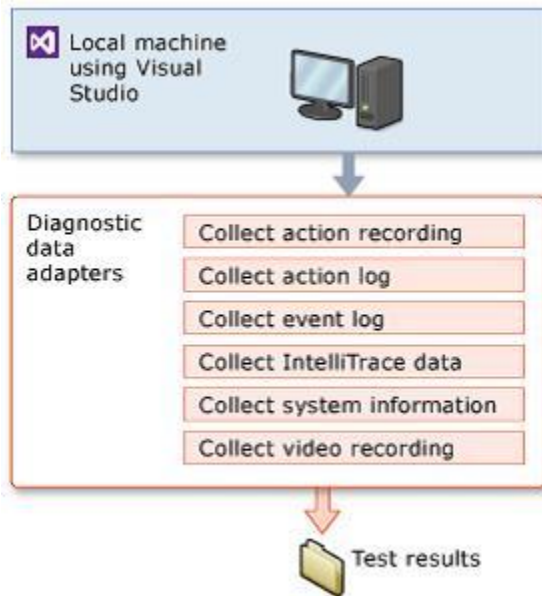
Local machine using Visual Studio

Diagnostic data adapters

Collect action recording

Collect action log

Collect event log

Collect IntelliTrace data

Collect system information

Collect video recording

Test results